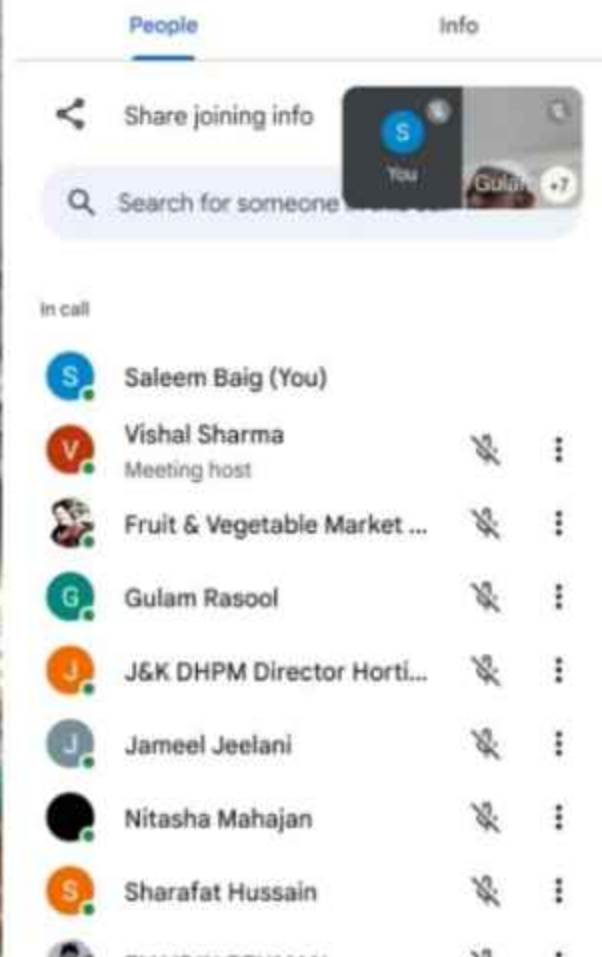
People

Info

Share joining info

S

You

Gulam

+7

Search for someone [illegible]

In call

S Saleem Baig (You)

V Vishal Sharma
Meeting host

Fruit & Vegetable Market ...

G Gulam Rasool

J J&K DHPM Director Horti...

J Jameel Jeelani

Nitasha Mahajan

S Sharafat Hussain

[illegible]